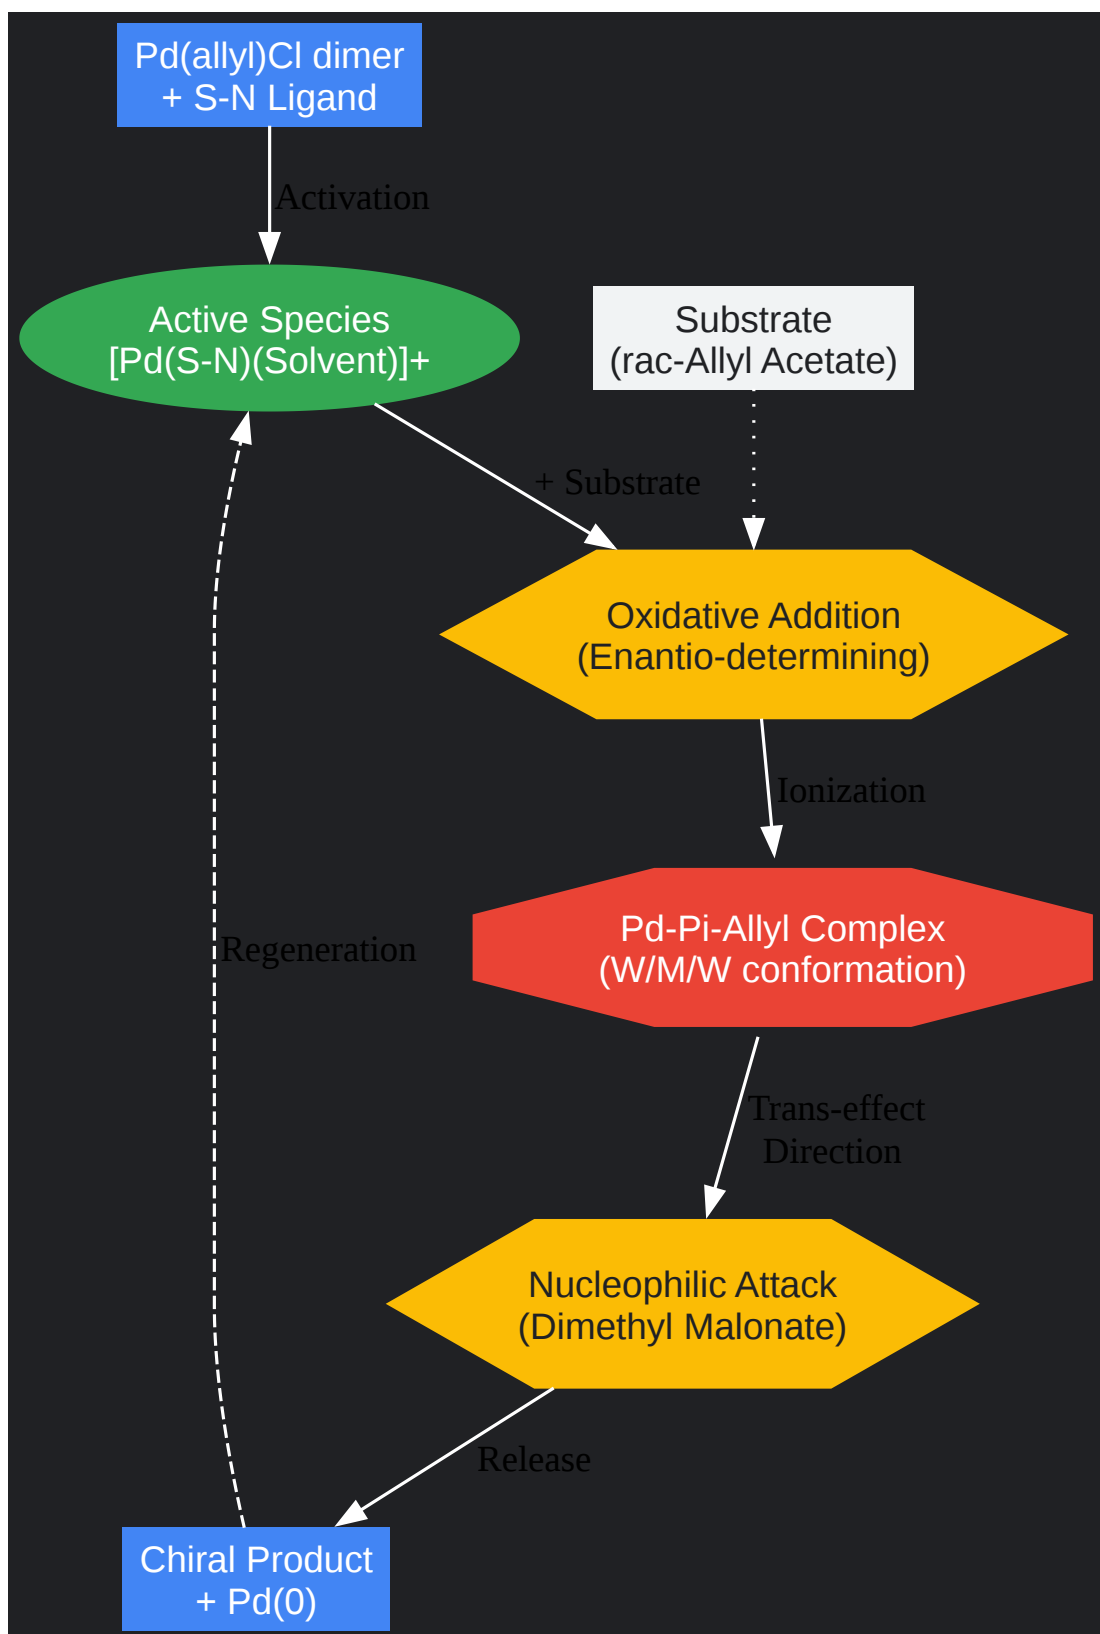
Pd(allyl)Cl dimer
+ S-N Ligand

Activation

Active Species
[Pd(S-N)(Solvent)]+

Substrate
(rac-Allyl Acetate)

+ Substrate

Oxidative Addition
(Enantio-determining)

Ionization

Regeneration

Pd-Pi-Allyl Complex
(W/M/W conformation)

Trans-effect
Direction

Nucleophilic Attack
(Dimethyl Malonate)

Release

Chiral Product
+ Pd(0)